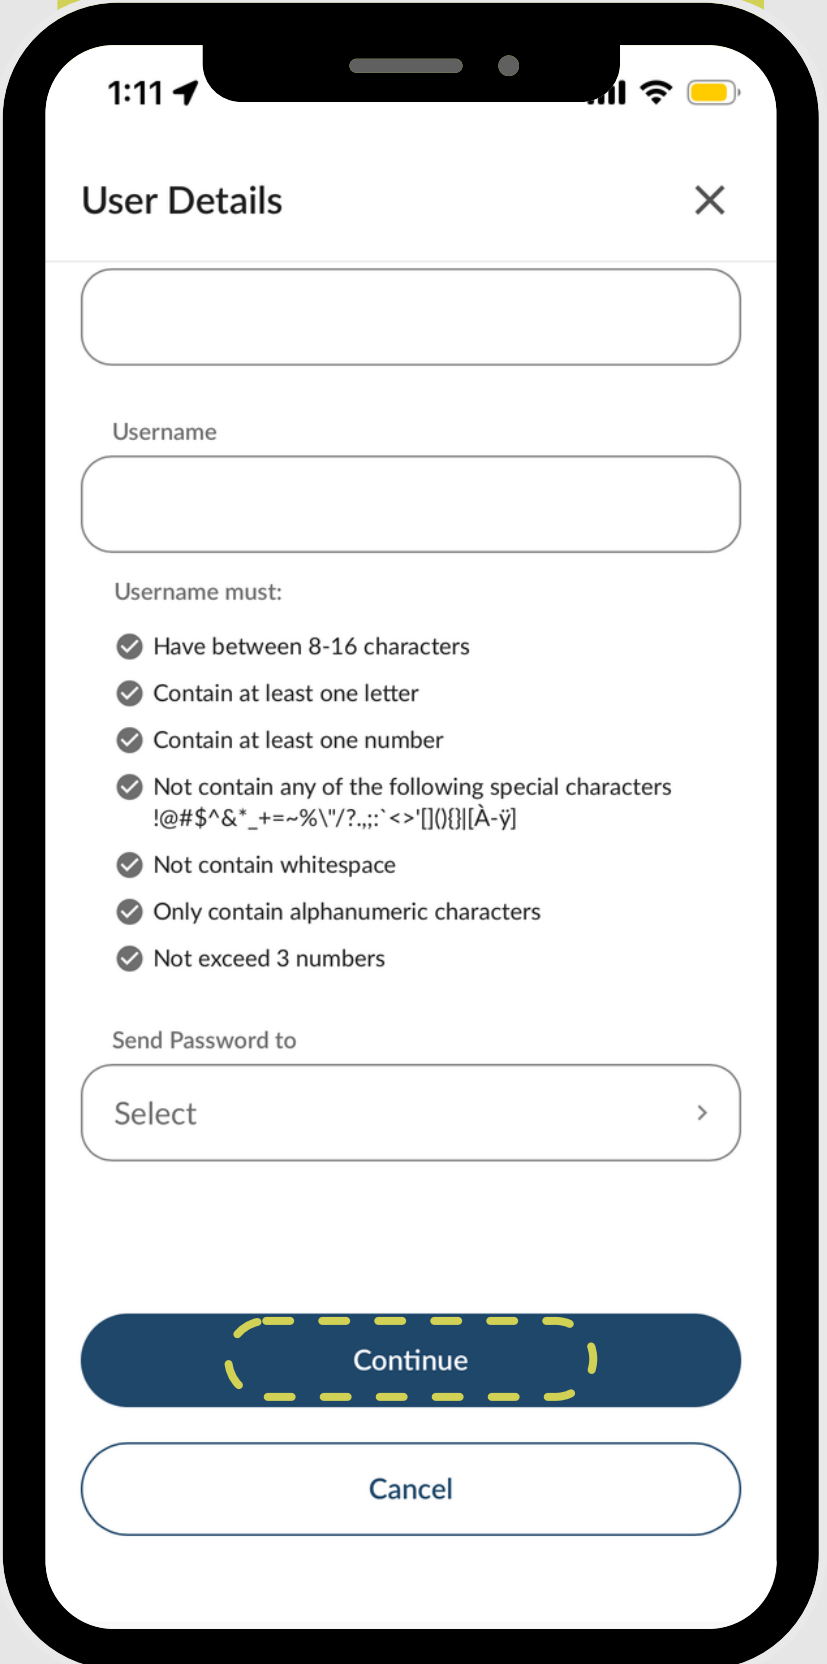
1:11

User Details

Username

Username must:

Have between 8-16 characters

Contain at least one letter

Contain at least one number

Not contain any of the following special characters !@#$^&*_+=~%\"/?.,;:`<>'[](){}|[À-ÿ]

Not contain whitespace

Only contain alphanumeric characters

Not exceed 3 numbers

Send Password to

Select

Continue

Cancel